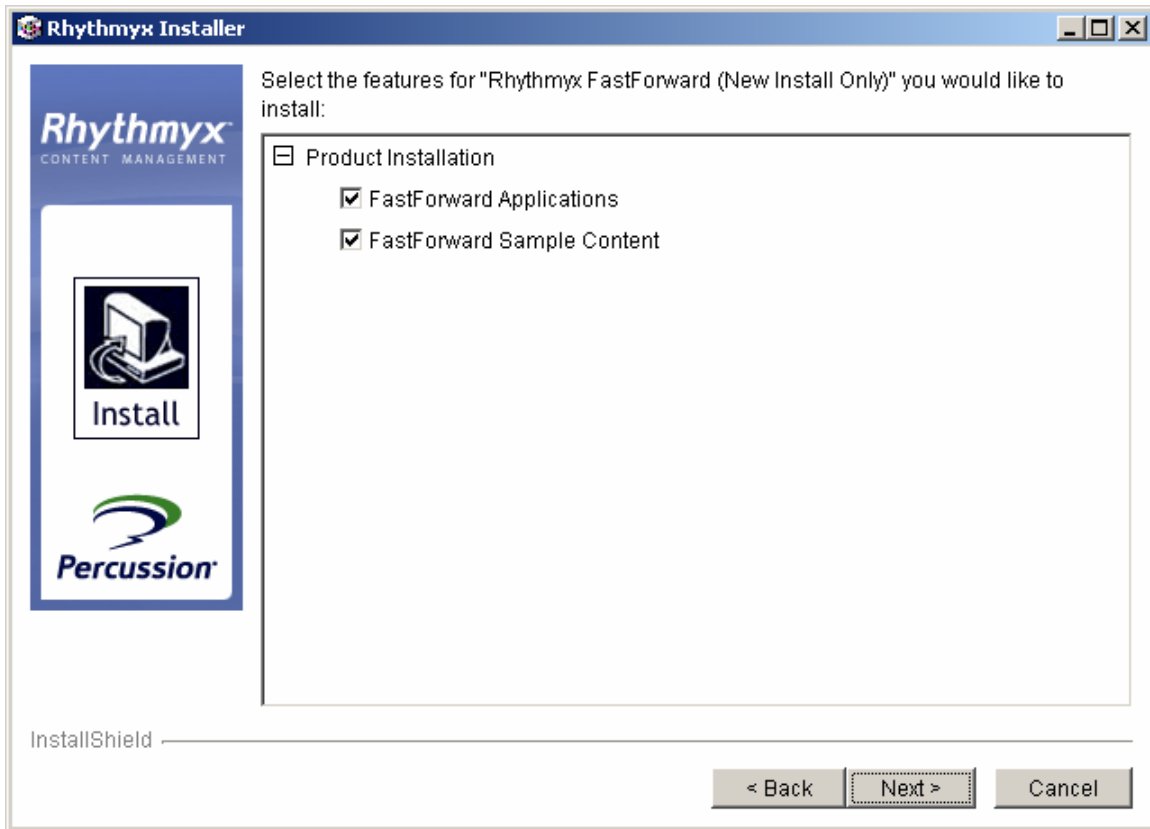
Rhythmyx Installer

Rhythmyx
CONTENT MANAGEMENT

Install

Percussion

Select the features for "Rhythmyx FastForward (New Install Only)" you would like to install:

Product Installation

FastForward Applications

FastForward Sample Content

InstallShield

< Back
Next >
Cancel